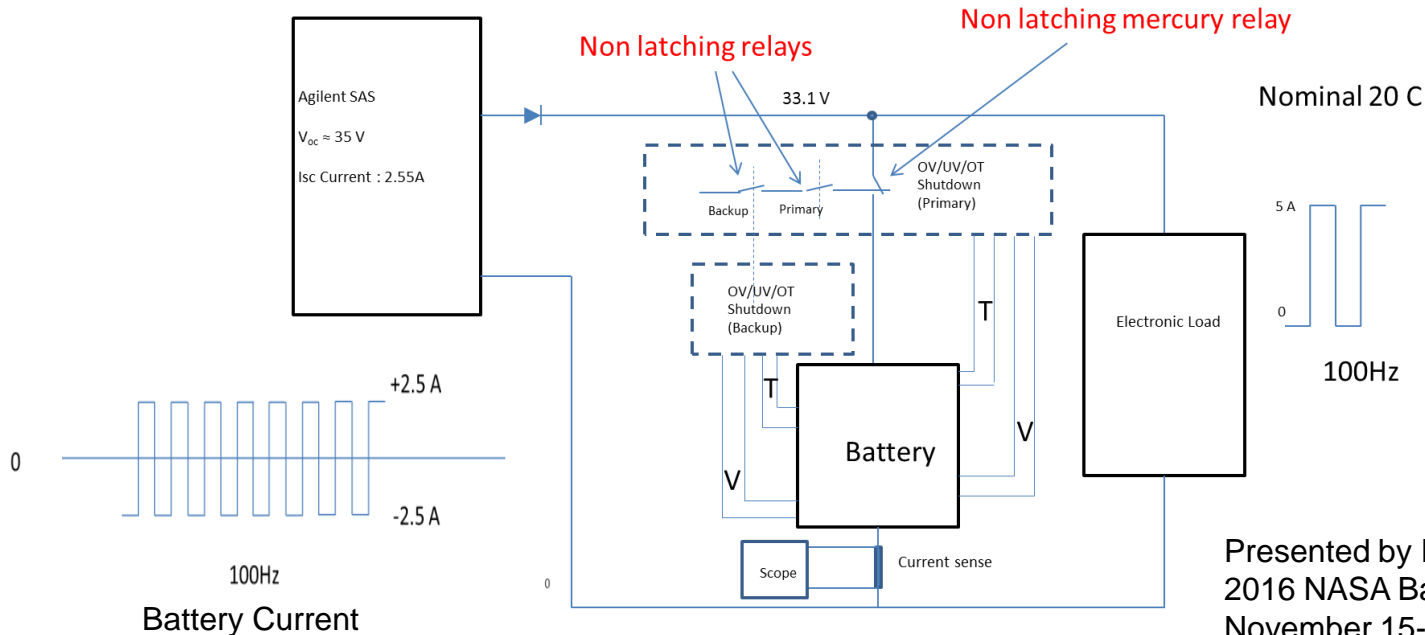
Non latching relays

Non latching mercury relay

Agilent SAS

$V_{oc} \approx 35$ V

Isc Current : 2.55A

33.1 V

Nominal 20 C

Backup

Primary

OV/UV/OT Shutdown (Primary)

5 A

0

100Hz

OV/UV/OT Shutdown (Backup)

T

Electronic Load

+2.5 A

T

0

Battery

V

V

-2.5 A

Scope

Current sense

100Hz

0

Battery Current

Presented by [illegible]
2016 NASA Ba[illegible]
November 15-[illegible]